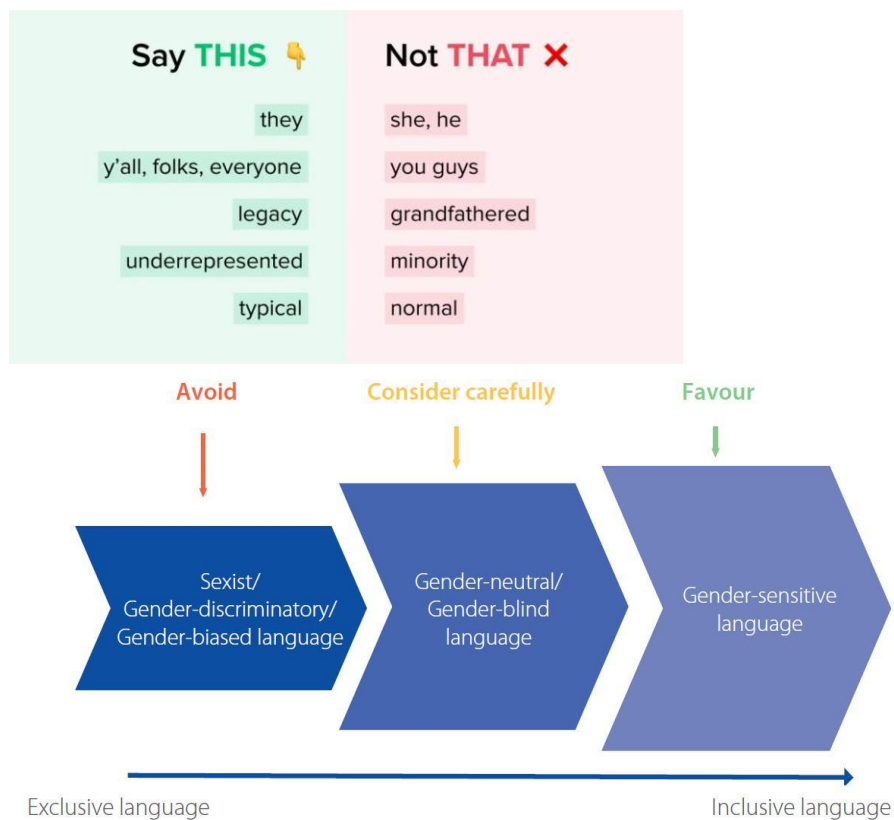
| Say THIS 👇 | Not THAT ✕ |
|---|---|
| they | she, he |
| y'all, folks, everyone | you guys |
| legacy | grandfathered |
| underrepresented | minority |
| typical | normal |

Avoid

Consider carefully

Favour

Sexist/ Gender-discriminatory/ Gender-biased language

Gender-neutral/ Gender-blind language

Gender-sensitive language

Exclusive language

Inclusive language